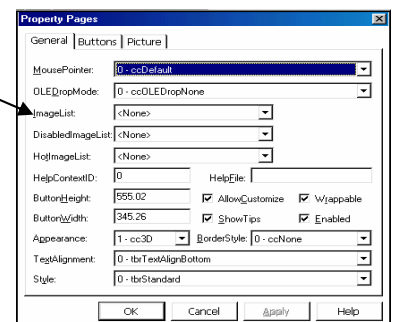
Property Pages

General | Buttons | Picture

MousePointer: 0 - ccDefault

OLEDropMode: 0 - ccOLEDropNone

ImageList: <None>

DisabledImageList: <None>

HotImageList: <None>

HelpContextID: 0

HelpFile:

ButtonHeight: 555.02

AllowCustomize

Wrappable

ButtonWidth: 345.26

ShowTips

Enabled

Appearance: 1 - cc3D

BorderStyle: 0 - ccNone

TextAlignment: 0 - tbrTextAlignBottom

Style: 0 - tbrStandard

OK | Cancel | Apply | Help